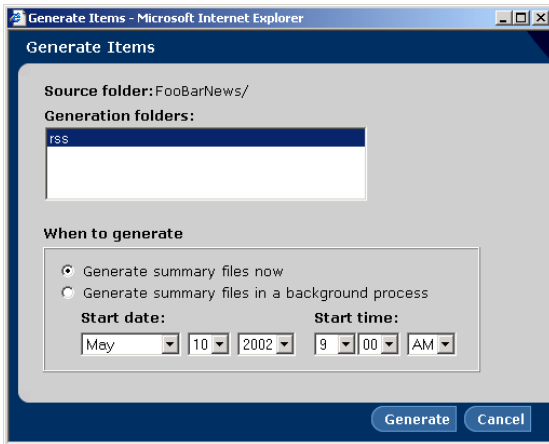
Generate Items - Microsoft Internet Explorer

Generate Items

Source folder: FooBarNews/

Generation folders:

rss

When to generate

Generate summary files now

Generate summary files in a background process

Start date:

May 10 2002

Start time:

9 00 AM

Generate Cancel